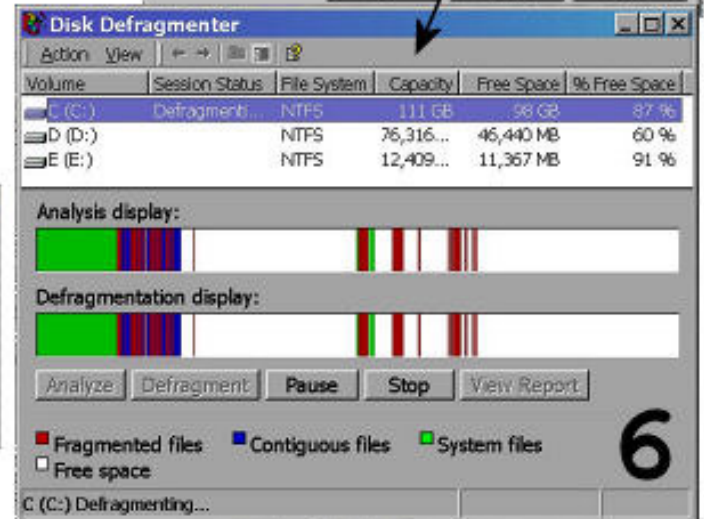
Disk Defragmenter

Action View

| Volume | Session Status | File System | Capacity | Free Space | % Free Space |
|---|---|---|---|---|---|
| C (C:) | Defragmenti... | NTFS | 111 GB | 98 GB | 87 % |
| D (D:) | | NTFS | 76,316... | 46,440 MB | 60 % |
| E (E:) | | NTFS | 12,409... | 11,367 MB | 91 % |

Analysis display:

Defragmentation display:

Analyze Defragment Pause Stop View Report

Fragmented files Contiguous files System files
Free space

6

C (C:) Defragmenting...